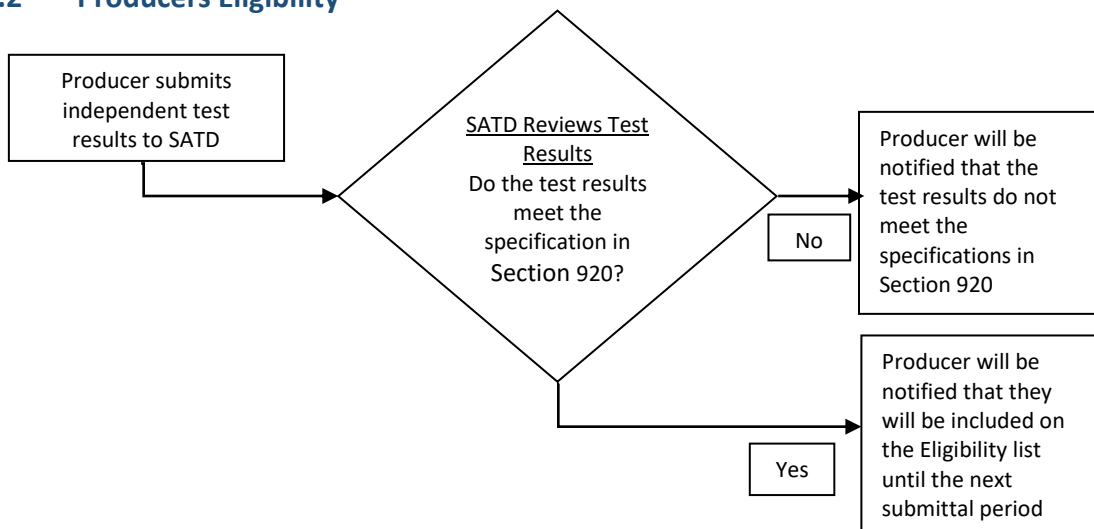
.2 Producers Eligibility

Producer submits independent test results to SATD

SATD Reviews Test Results
Do the test results meet the specification in Section 920?

No

Producer will be notified that the test results do not meet the specifications in Section 920

Yes

Producer will be notified that they will be included on the Eligibility list until the next submittal period